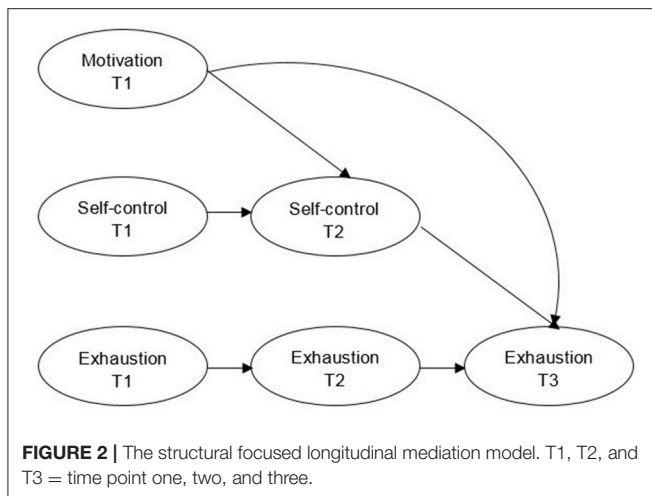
Motivation
T1

Self-control
T1

Self-control
T2

Exhaustion
T1

Exhaustion
T2

Exhaustion
T3

**FIGURE 2 |** The structural focused longitudinal mediation model. T1, T2, and T3 = time point one, two, and three.